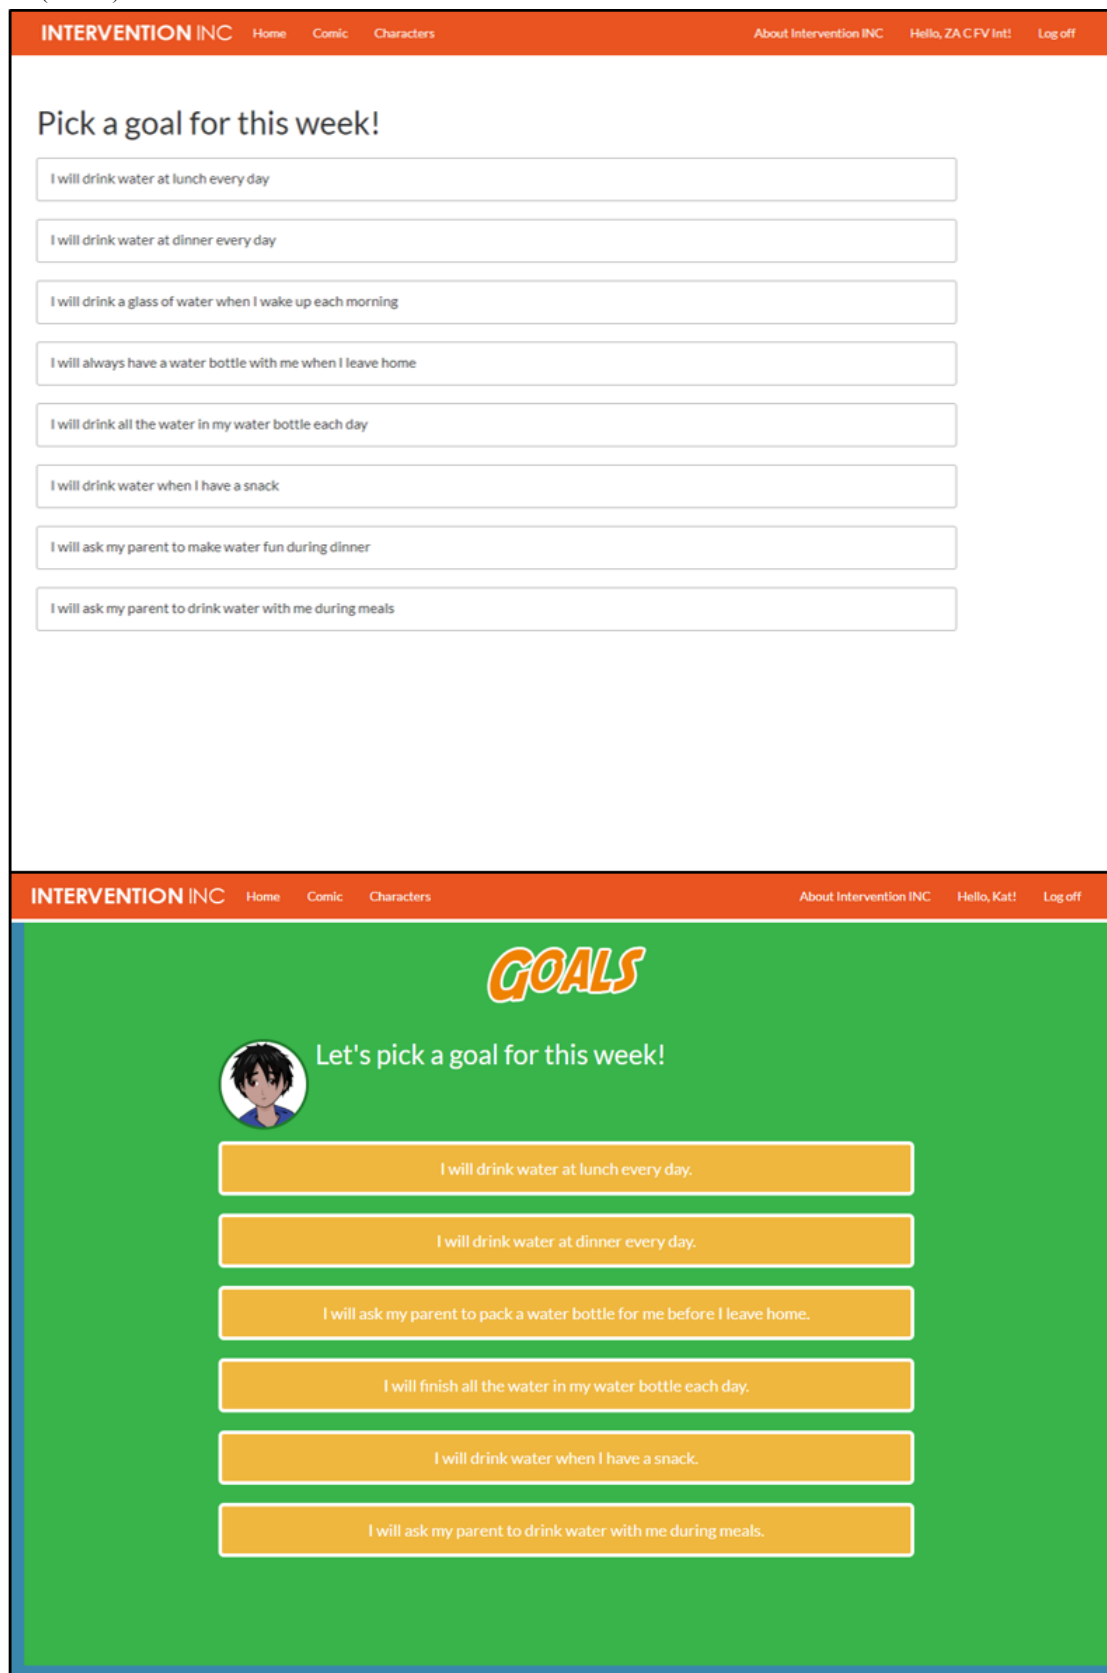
INTERVENTION INC Home Comic Characters About Intervention INC Hello, ZA C FV Int! Log off

Pick a goal for this week!

I will drink water at lunch every day

I will drink water at dinner every day

I will drink a glass of water when I wake up each morning

I will always have a water bottle with me when I leave home

I will drink all the water in my water bottle each day

I will drink water when I have a snack

I will ask my parent to make water fun during dinner

I will ask my parent to drink water with me during meals

INTERVENTION INC Home Comic Characters About Intervention INC Hello, Kat! Log off

GOALS

Let's pick a goal for this week!

I will drink water at lunch every day.

I will drink water at dinner every day.

I will ask my parent to pack a water bottle for me before I leave home.

I will finish all the water in my water bottle each day.

I will drink water when I have a snack.

I will ask my parent to drink water with me during meals.